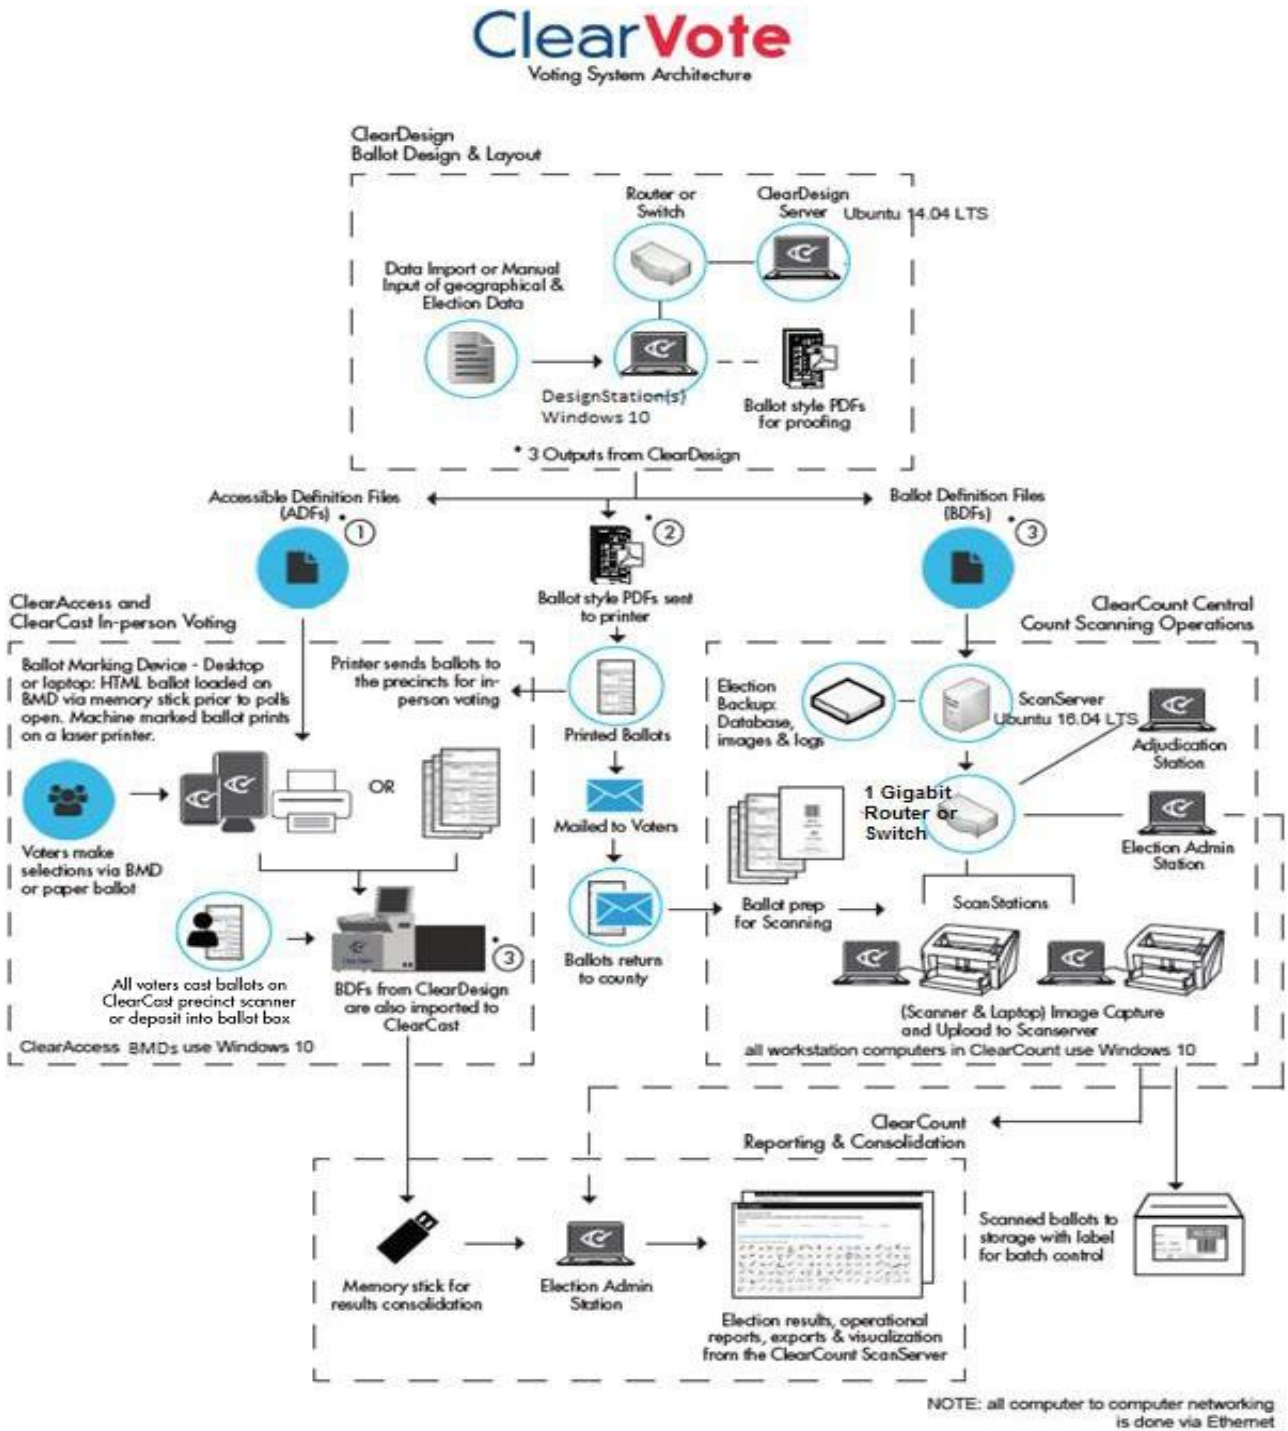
ClearVote
Voting System Architecture

ClearDesign
Ballot Design & Layout

Router or Switch

ClearDesign Server Ubuntu 14.04 LTS

Data Import or Manual Input of geographical & Election Data

DesignStation(s) Windows 10

Ballot style PDFs for proofing

* 3 Outputs from ClearDesign

Accessible Definition Files (ADFs) * 1

* 2

Ballot Definition Files (BDFs) * 3

ClearAccess and ClearCast In-person Voting

Ballot style PDFs sent to printer

ClearCount Central Count Scanning Operations

Ballot Marking Device - Desktop or laptop: HTML ballot loaded on BMD via memory stick prior to polls open. Machine marked ballot prints on a laser printer.

Printer sends ballots to the precincts for in-person voting

Printed Ballots

Election Backup: Database, images & logs

ScanServer Ubuntu 16.04 LTS

Adjudication Station

OR

Voters make selections via BMD or paper ballot

Mailed to Voters

1 Gigabit Router or Switch

Election Admin Station

Ballot prep for Scanning

ScanStations

Ballots return to county

All voters cast ballots on ClearCast precinct scanner or deposit into ballot box

* 3

BDFs from ClearDesign are also imported to ClearCast

(Scanner & Laptop) Image Capture and Upload to Scanserver

all workstation computers in ClearCount use Windows 10

ClearAccess BMDs use Windows 10

ClearCount
Reporting & Consolidation

Memory stick for results consolidation

Election Admin Station

Election results, operational reports, exports & visualization from the ClearCount ScanServer

Scanned ballots to storage with label for batch control

NOTE: all computer to computer networking is done via Ethernet